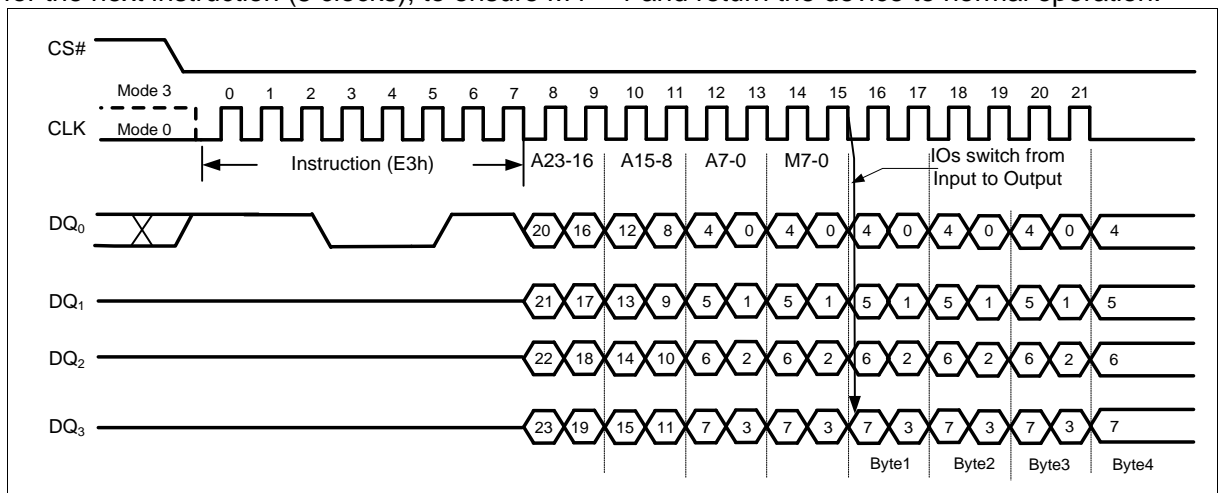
for the next instruction ([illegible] clocks), to ensure M4 = 1 and return the device to normal operation.

CS#

Mode 3
Mode 0
CLK
0 1 2 3 4 5 6 7 8 9 10 11 12 13 14 15 16 17 18 19 20 21

Instruction (E3h)
A23-16 A15-8 A7-0 M7-0
IOs switch from Input to Output

$DQ_0$ 20 16 12 8 4 0 4 0 4 0 4 0 4 0 4
$DQ_1$ 21 17 13 9 5 1 5 1 5 1 5 1 5 1 5
$DQ_2$ 22 18 14 10 6 2 6 2 6 2 6 2 6 2 6
$DQ_3$ 23 19 15 11 7 3 7 3 7 3 7 3 7 3 7

Byte1 Byte2 Byte3 Byte4